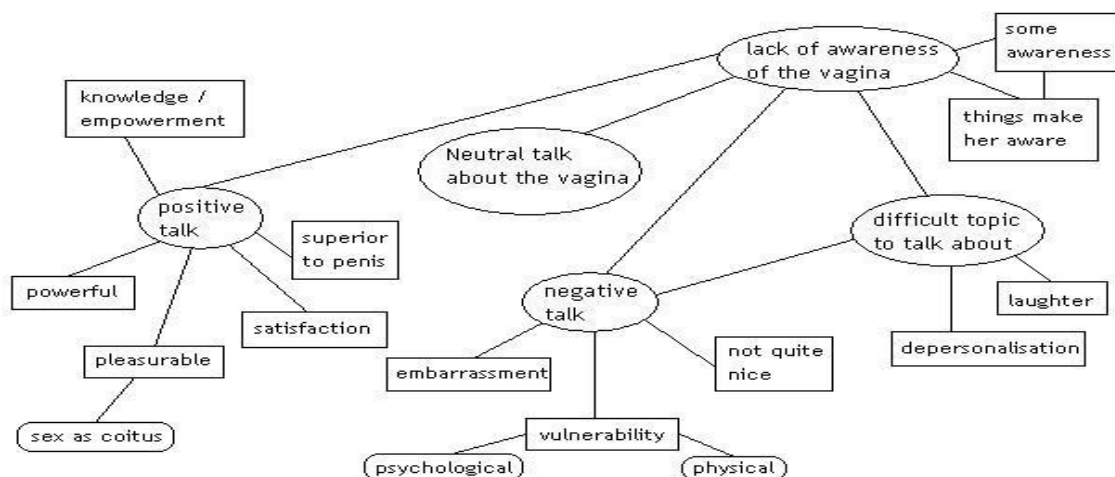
lack of awareness of the vagina

some awareness

things make her aware

knowledge / empowerment

Neutral talk about the vagina

positive talk

superior to penis

difficult topic to talk about

powerful

satisfaction

negative talk

laughter

pleasurable

embarrassment

not quite nice

depersonalisation

sex as coitus

vulnerability

psychological

physical